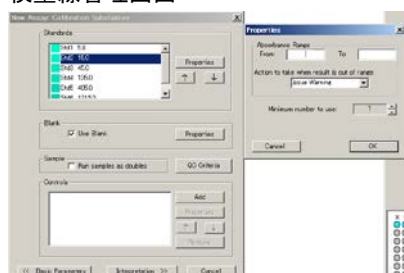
New Assay Calibration Substances

Standards

Std1 5.0
Std2 15.0
Std3 45.0
Std4 1350
Std5 4050
Std6 12150

Properties

Blank
Use Blank
Properties

Sample
Run samples as doubles
QC Criteria

Controls
Add
Properties
Remove

<< Basic Parameters
Interpretation >>
Cancel

Properties

Absorbance Range
From
To

Action to take when result is out of range:
Issue Warning

Minimum number to use:
1

Cancel
OK